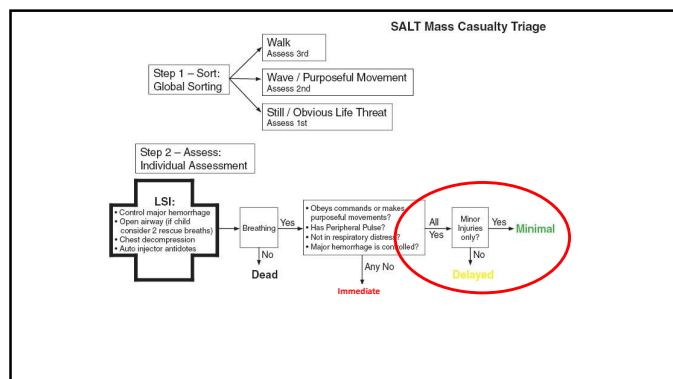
SALT Mass Casualty Triage

Step 1 – Sort: Global Sorting

Walk
Assess 3rd

Wave / Purposeful Movement
Assess 2nd

Still / Obvious Life Threat
Assess 1st

Step 2 – Assess: Individual Assessment

LSI:
• Control major hemorrhage
• Open airway (if child consider 2 rescue breaths)
• Chest decompression
• Auto injector antidotes

Breathing

Yes

No

Dead

• Obeys commands or makes purposeful movements?
• Has Peripheral Pulse?
• Not in respiratory distress?
• Major hemorrhage is controlled?

Any No

Immediate

All Yes

Minor Injuries only?

Yes

Minimal

No

Delayed